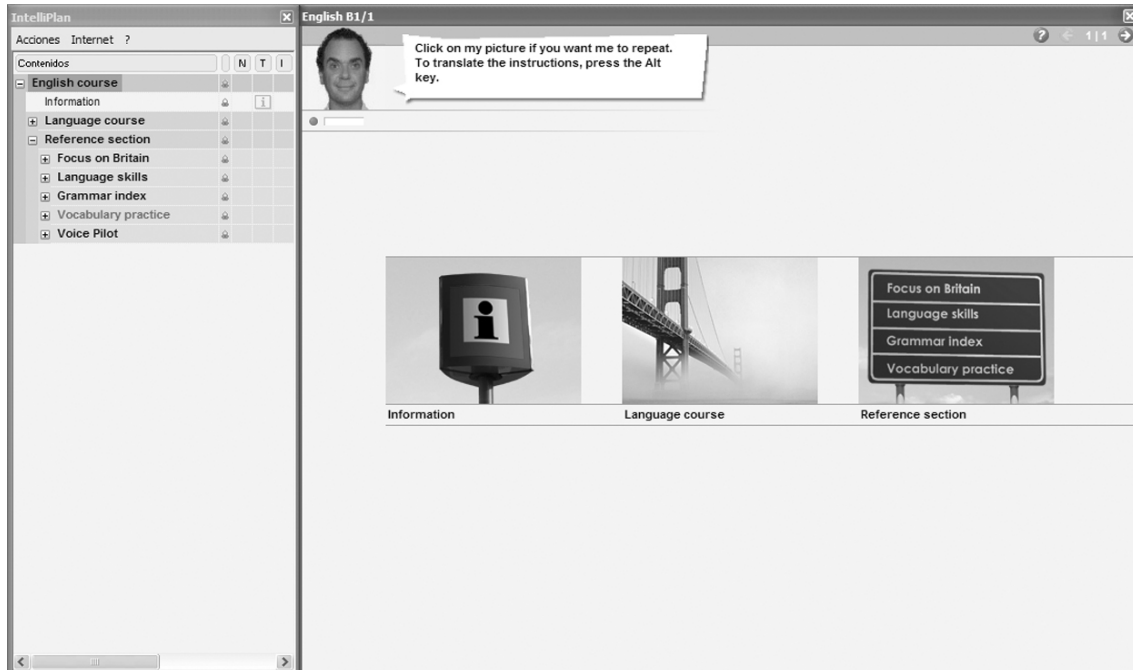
IntelliPlan

Acciones Internet ?

Contenidos N T I

English course

Information

Language course

Reference section

Focus on Britain

Language skills

Grammar index

Vocabulary practice

Voice Pilot

English B1/1

1|1

Click on my picture if you want me to repeat. To translate the instructions, press the Alt key.

i

Focus on Britain

Language skills

Grammar index

Vocabulary practice

Information

Language course

Reference section